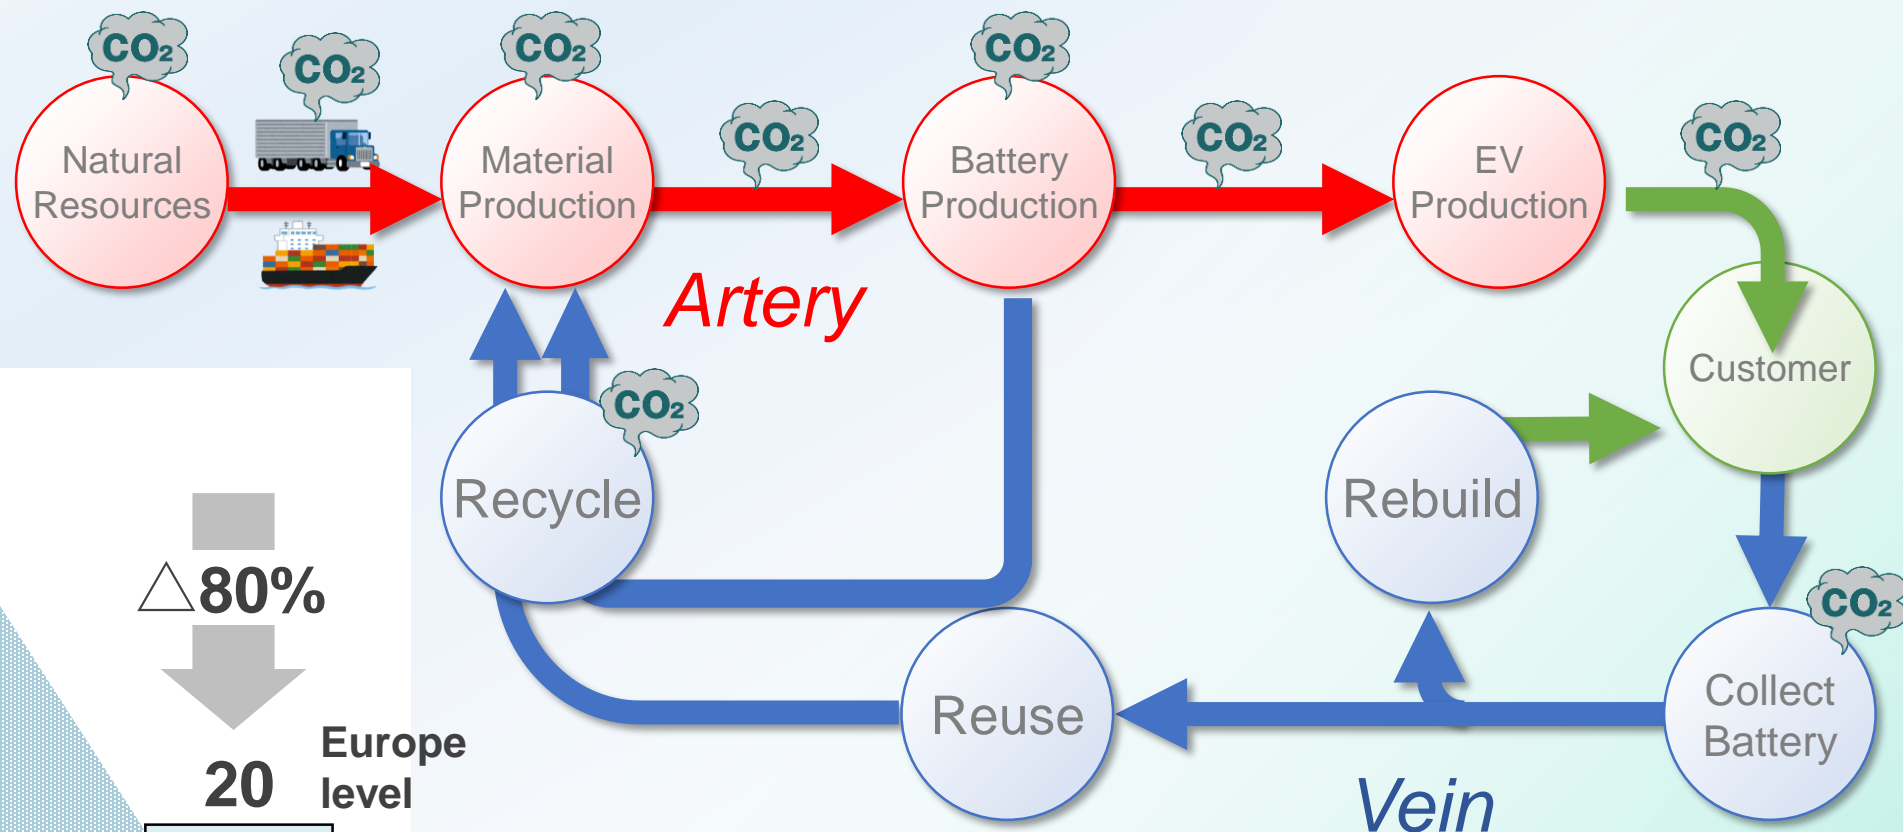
$CO_2$ $CO_2$ $CO_2$ $CO_2$

Natural Resources

Material Production

$CO_2$

Battery Production

$CO_2$

EV Production

$CO_2$

Artery

Customer

$CO_2$

Recycle

Rebuild

$CO_2$

$\triangle$80%

20

Europe level

Reuse

Collect Battery

Vein